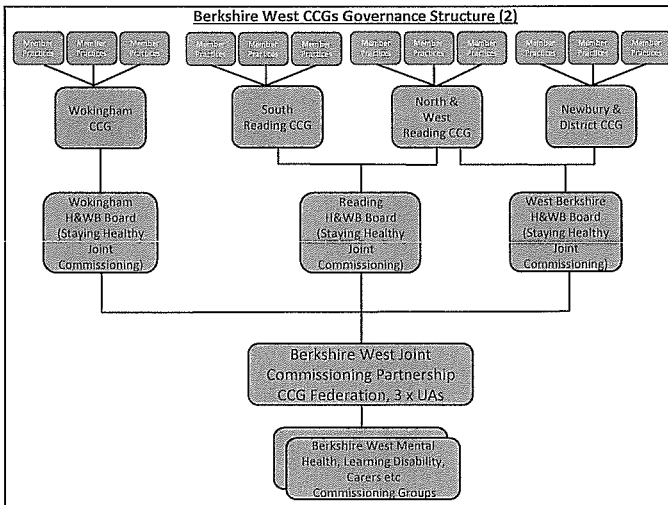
Berkshire West CCGs Governance Structure (2)

Member Practices

Member Practices

Member Practices

Member Practices

Member Practices

Member Practices

Member Practices

Member Practices

Member Practices

Member Practices

Member Practices

Member Practices

Wokingham CCG

South Reading CCG

North & West Reading CCG

Newbury & District CCG

Wokingham H&WB Board (Staying Healthy Joint Commissioning)

Reading H&WB Board (Staying Healthy Joint Commissioning)

West Berkshire H&WB Board (Staying Healthy Joint Commissioning)

Berkshire West Joint Commissioning Partnership CCG Federation, 3 x UAs

Berkshire West Mental Health, Learning Disability, Carers etc Commissioning Groups